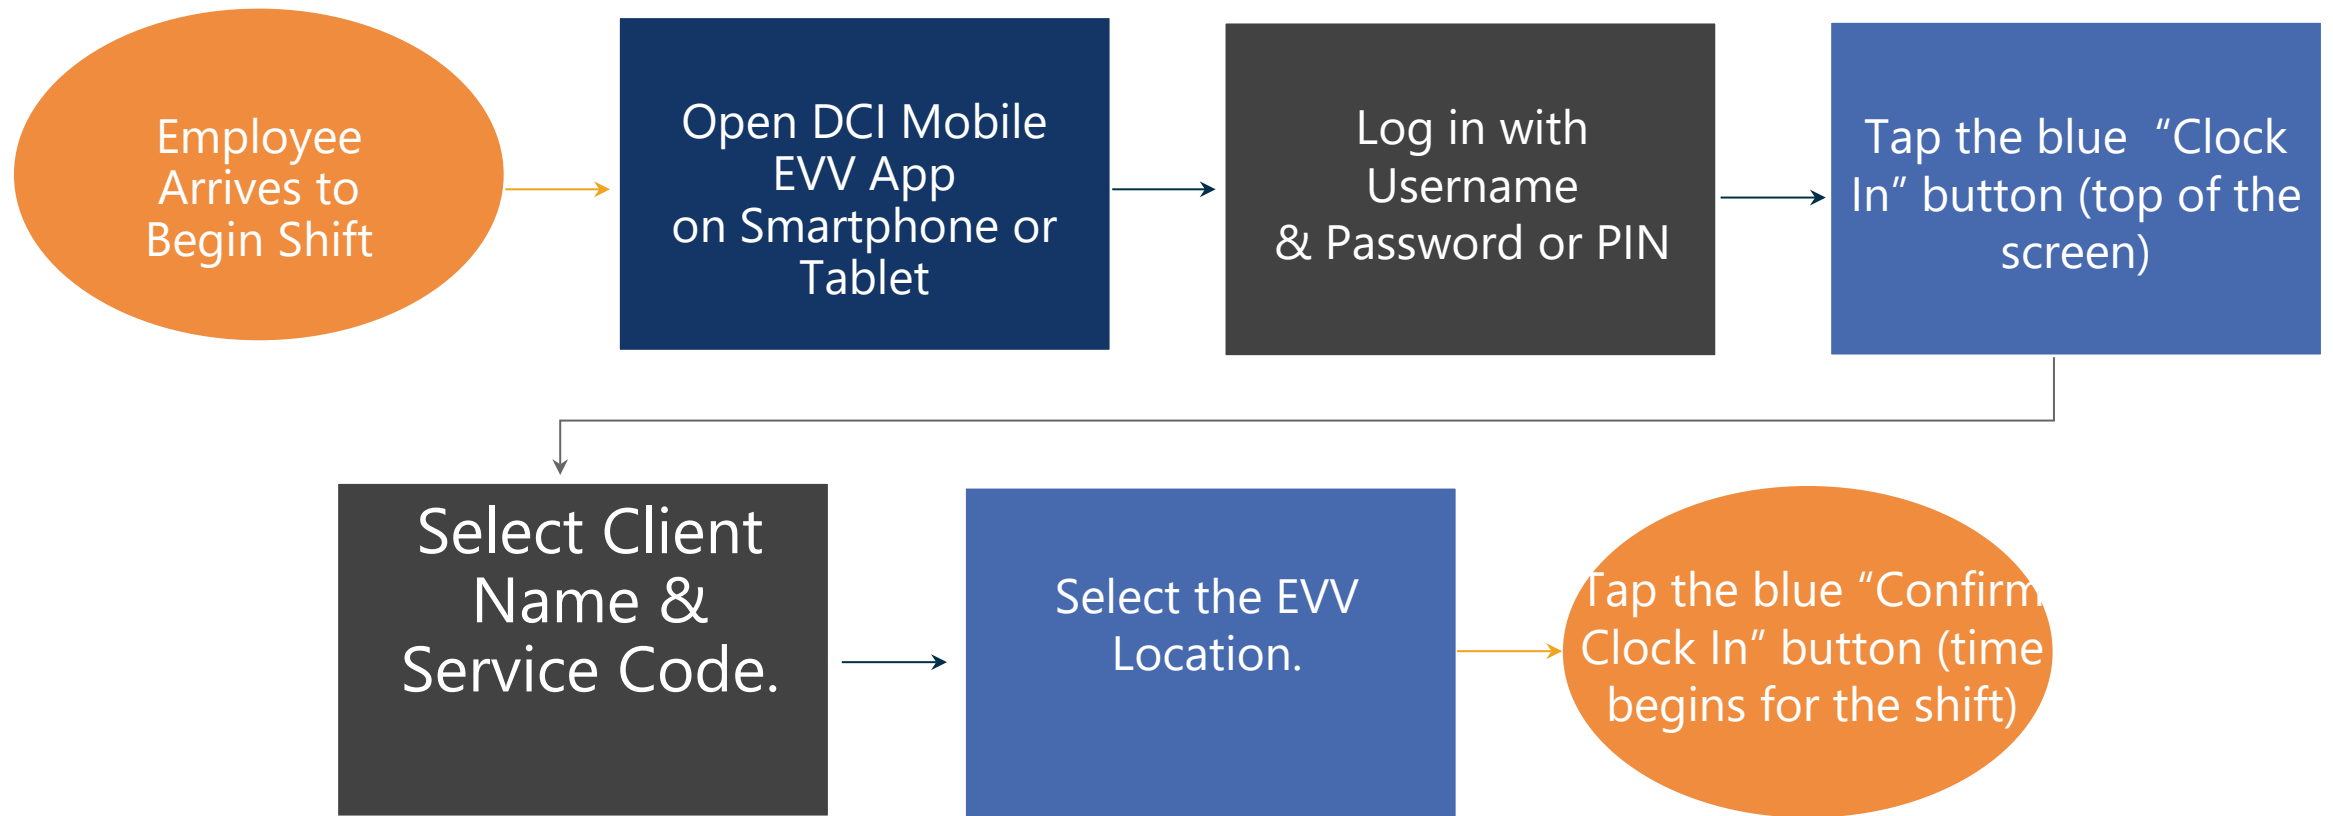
Employee Arrives to Begin Shift

Open DCI Mobile EVV App on Smartphone or Tablet

Log in with Username & Password or PIN

Tap the blue "Clock In" button (top of the screen)

Select Client Name & Service Code.

Select the EVV Location.

Tap the blue "Confirm Clock In" button (time begins for the shift)